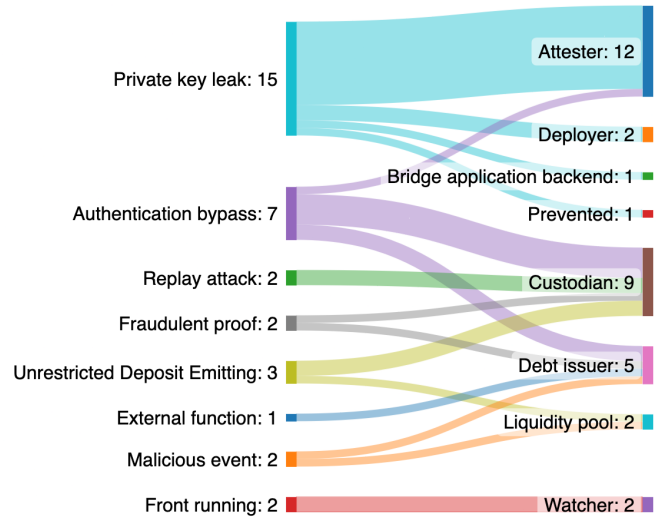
Private key leak: 15
Authentication bypass: 7
Replay attack: 2
Fraudulent proof: 2
Unrestricted Deposit Emitting: 3
External function: 1
Malicious event: 2
Front running: 2

Attester: 12
Deployer: 2
Bridge application backend: 1
Prevented: 1
Custodian: 9
Debt issuer: 5
Liquidity pool: 2
Watcher: 2